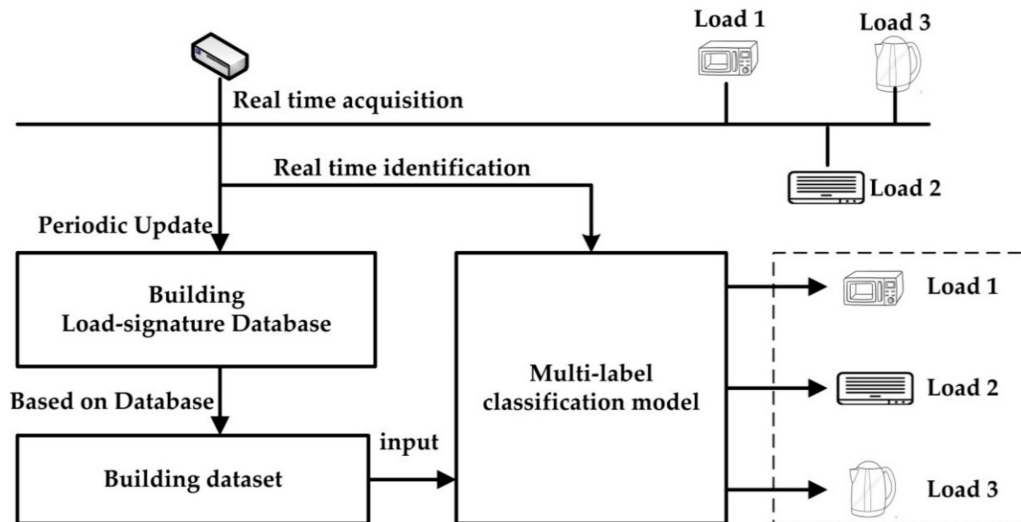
Load 1

Load 3

Real time acquisition

Real time identification

Load 2

Periodic Update

Building Load-signature Database

Based on Database

Building dataset

input

Multi-label classification model

Load 1

Load 2

Load 3